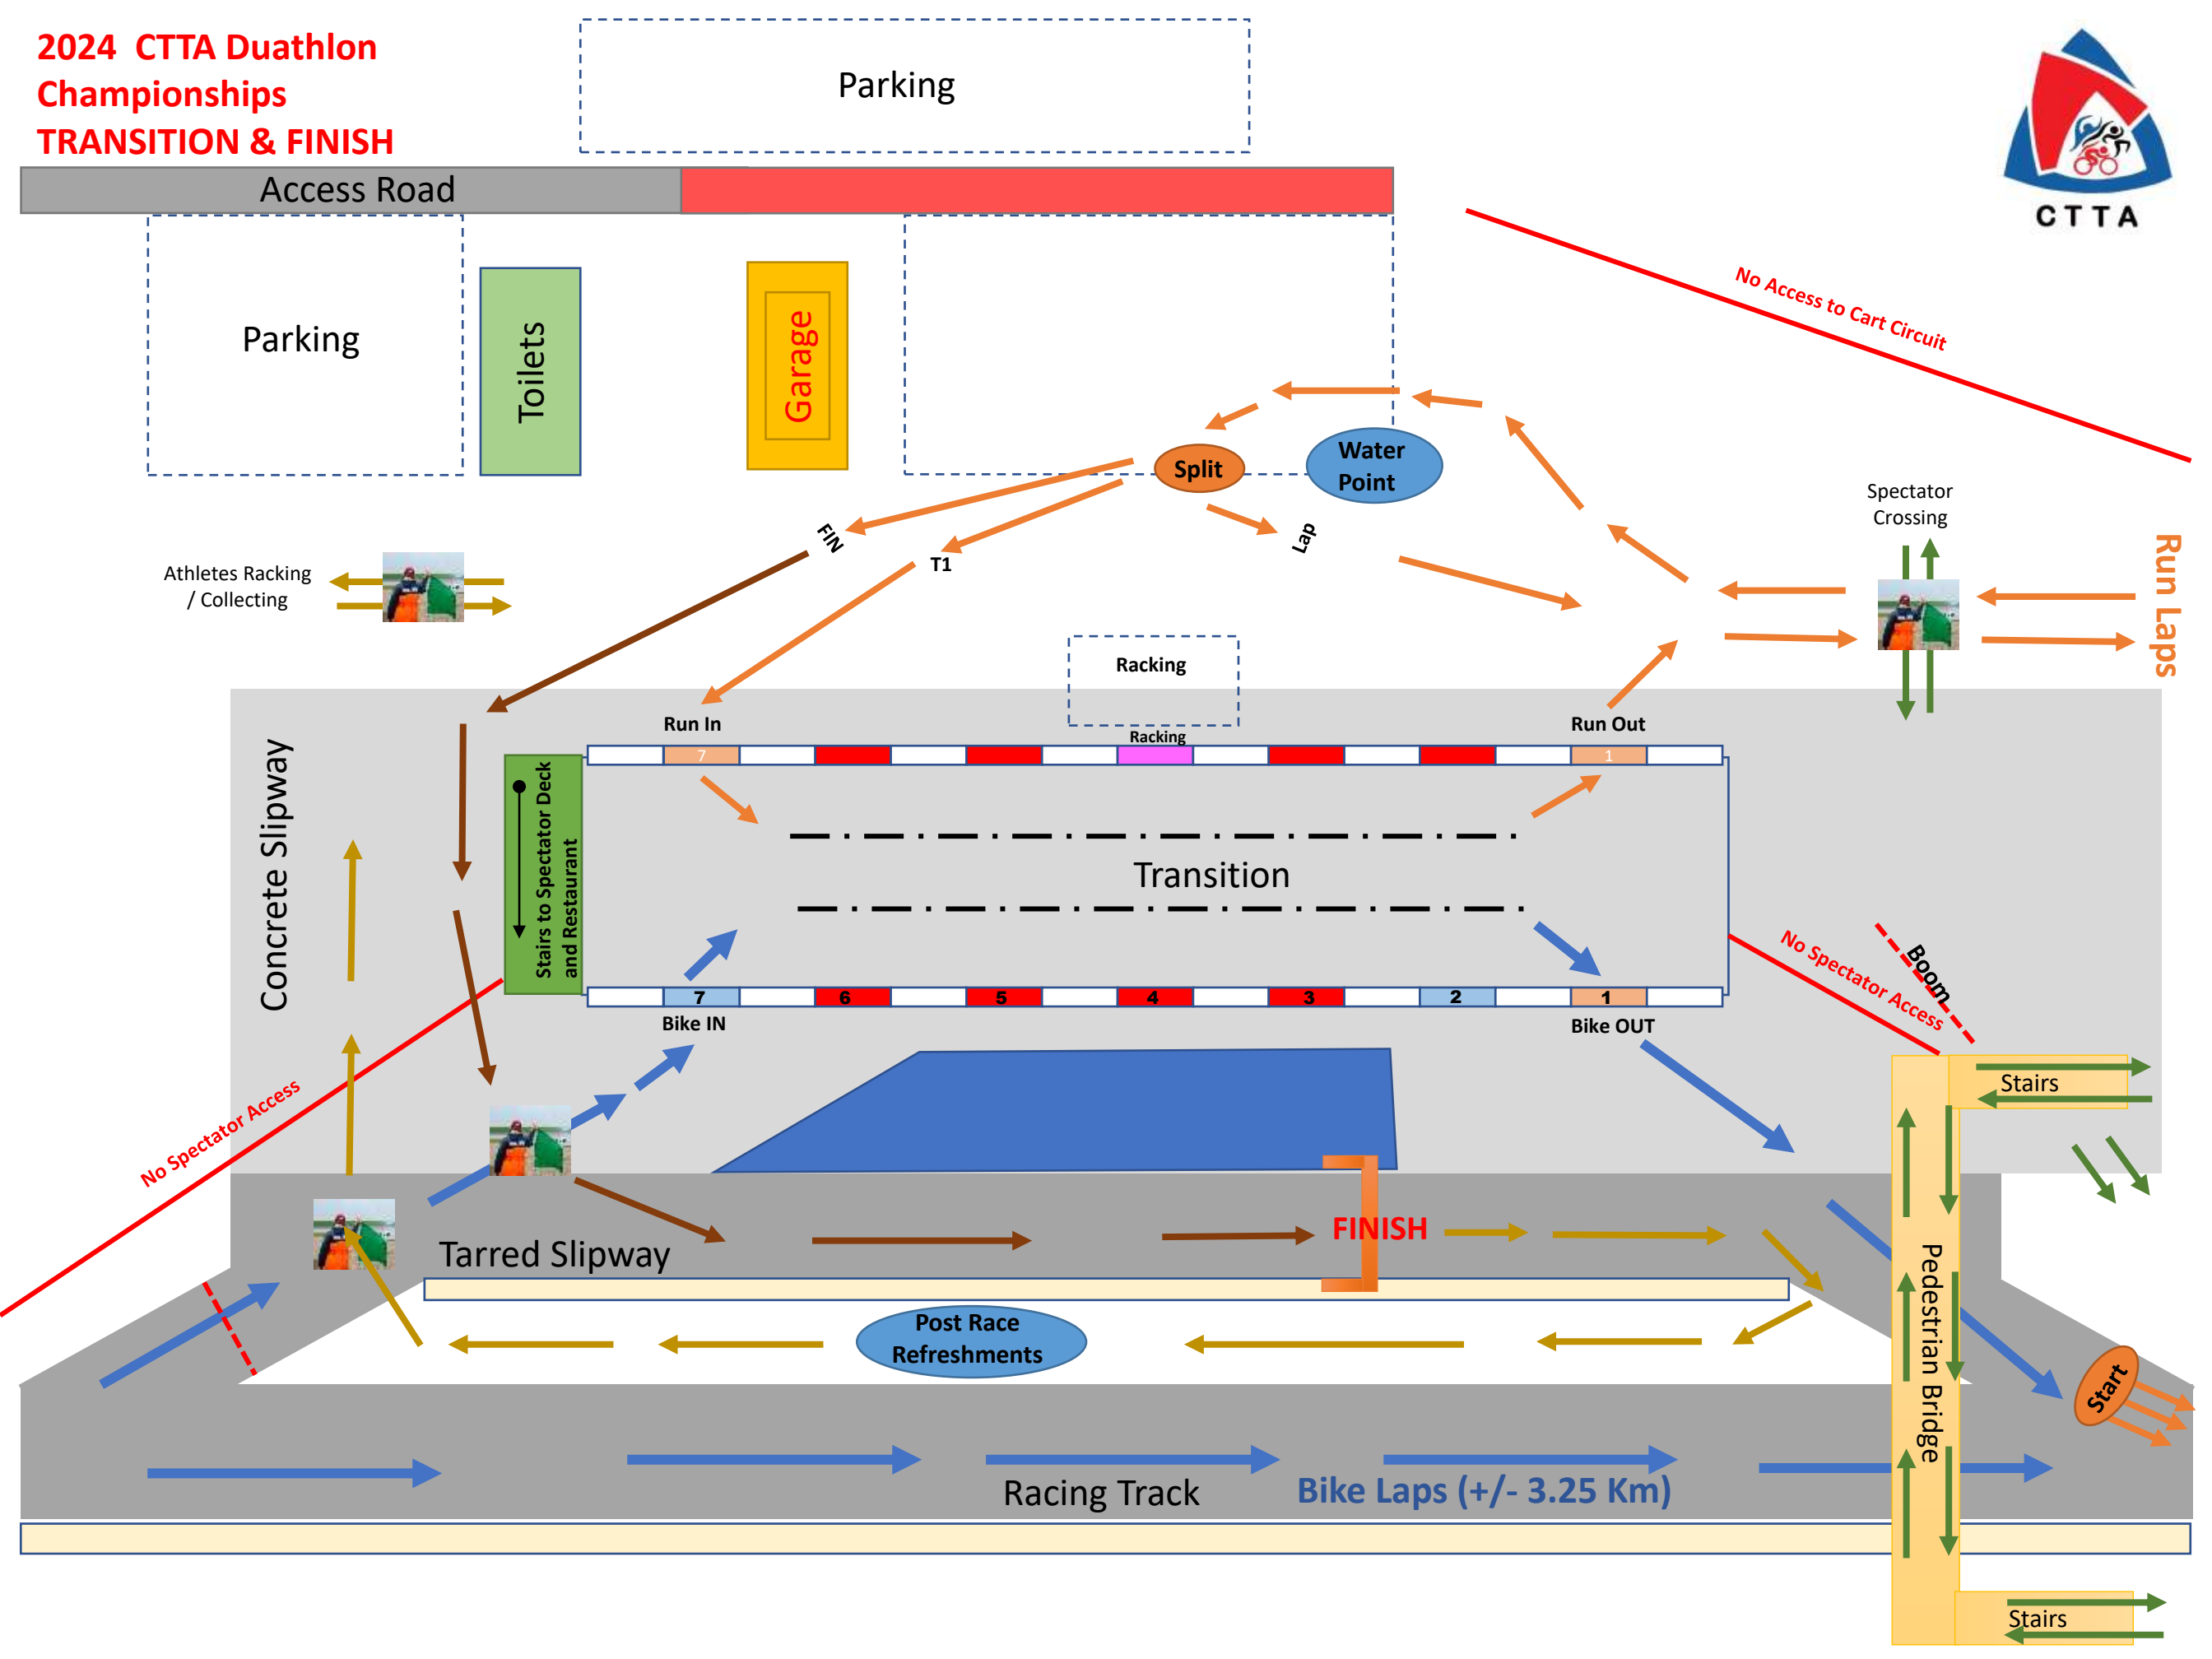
2024 CTTA Duathlon Championships
TRANSITION & FINISH

Parking

CTTA

Access Road

Parking

Toilets

Garage

No Access to Cart Circuit

Split

Water Point

FIN

T1

Lap

Spectator Crossing

Run Laps

Athletes Racking / Collecting

Racking

Run In

Racking

Run Out

7

1

Concrete Slipway

Stairs to Spectator Deck and Restaurant

Transition

No Spectator Access

Boom

7

6

5

4

3

2

1

Bike IN

Bike OUT

Stairs

No Spectator Access

FINISH

Tarred Slipway

Post Race Refreshments

Pedestrian Bridge

Start

Racing Track

Bike Laps (+/- 3.25 Km)

Stairs